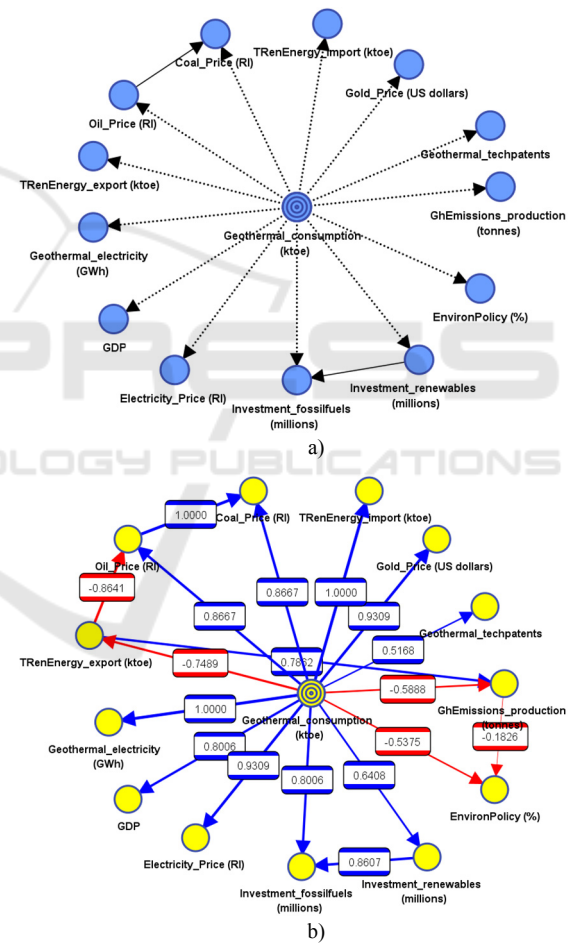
Coal_Price (RI)
TRenEnergy_import (ktoe)
Gold_Price (US dollars)
Oil_Price (RI)
Geothermal_techpatents
TRenEnergy_export (ktoe)
GhEmissions_production (tonnes)
Geothermal_consumption (ktoe)
Geothermal_electricity (GWh)
EnvironPolicy (%)
GDP
Electricity_Price (RI)
Investment_renewables (millions)
Investment_fossilfuels (millions)

a)

1.0000
Coal_Price (RI)
TRenEnergy_import (ktoe)
Oil_Price (RI)
Gold_Price (US dollars)
-0.8641
0.8667
0.8667
1.0000
0.9309
Geothermal_techpatents
0.5168
TRenEnergy_export (ktoe)
-0.7489
0.7862
-0.5888
GhEmissions_production (tonnes)
1.0000
Geothermal_consumption (ktoe)
-0.5375
-0.1826
Geothermal_electricity (GWh)
0.8006
0.9309
0.8006
0.6408
EnvironPolicy (%)
GDP
Electricity_Price (RI)
0.8607
Investment_fossilfuels (millions)
Investment_renewables (millions)

b)